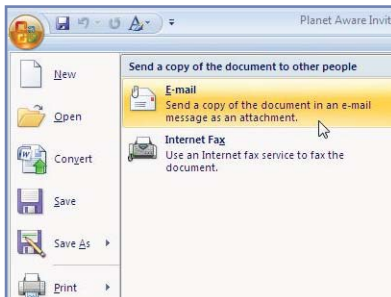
Planet Aware Invi

New

Open

Convert

Save

Save As

Print

Send a copy of the document to other people

E-mail
Send a copy of the document in an e-mail message as an attachment.

Internet Fax
Use an Internet fax service to fax the document.